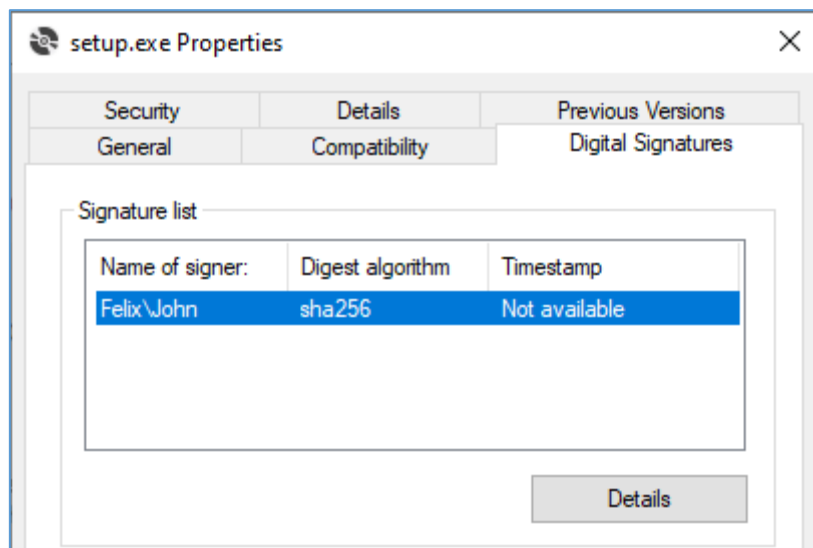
setup.exe Properties

×

Security | Details | Previous Versions
General | Compatibility | Digital Signatures

Signature list

| Name of signer: | Digest algorithm | Timestamp |
|---|---|---|
| Felix\John | sha256 | Not available |

Details